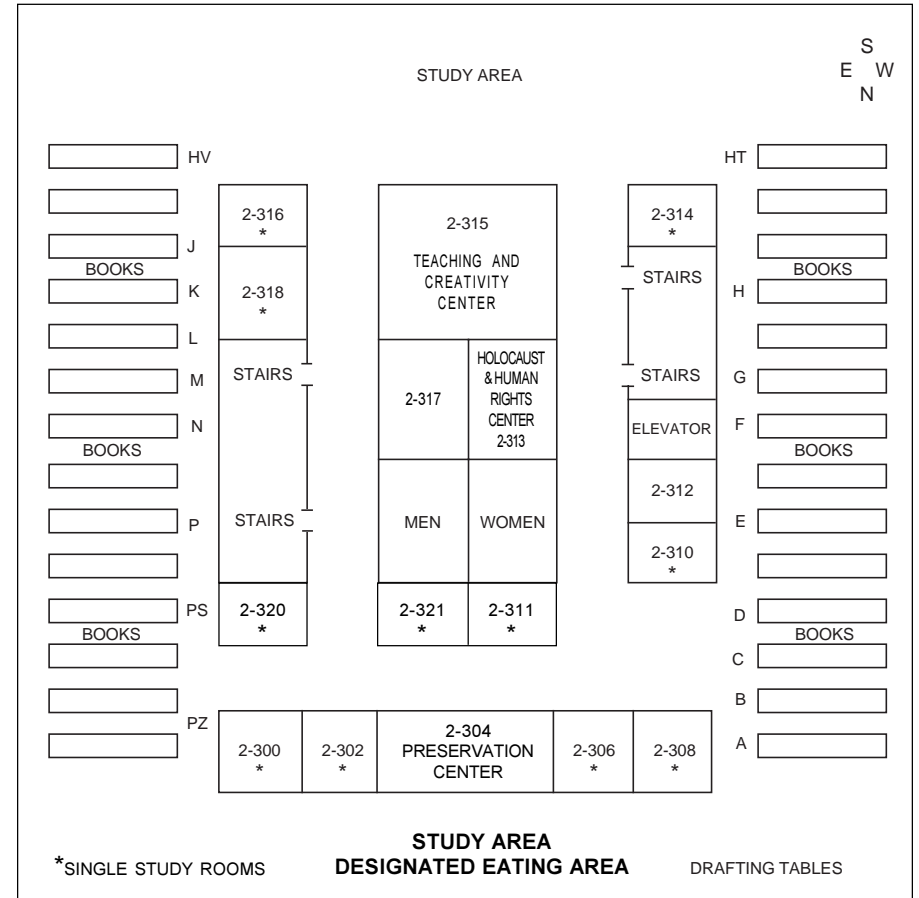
STUDY AREA

S
E W
N

HV
J
BOOKS
K
L
M
N
BOOKS
P
PS
BOOKS
PZ

2-316
*

2-318
*

STAIRS

STAIRS

2-320
*

2-315
TEACHING AND CREATIVITY CENTER

2-317

HOLOCAUST & HUMAN RIGHTS CENTER 2-313

MEN

WOMEN

2-321
*

2-311
*

2-314
*

STAIRS

STAIRS

ELEVATOR

2-312

2-310
*

HT
BOOKS
H
G
F
BOOKS
E
D
BOOKS
C
B
A

2-300
*

2-302
*

2-304
PRESERVATION CENTER

2-306
*

2-308
*

*SINGLE STUDY ROOMS

STUDY AREA
DESIGNATED EATING AREA

DRAFTING TABLES